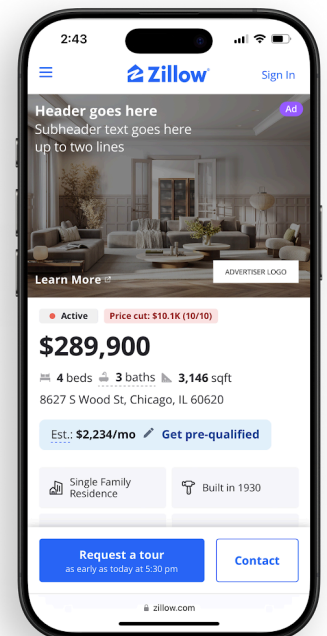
2:43

Zillow

Sign In

Header goes here
Subheader text goes here up to two lines

Ad

Learn More

ADVERTISER LOGO

Active

Price cut: $10.1K (10/10)

$289,900

4 beds 3 baths 3,146 sqft

8627 S Wood St, Chicago, IL 60620

Est.: $2,234/mo

Get pre-qualified

Single Family Residence

Built in 1930

Request a tour
as early as today at 5:30 pm

Contact

zillow.com